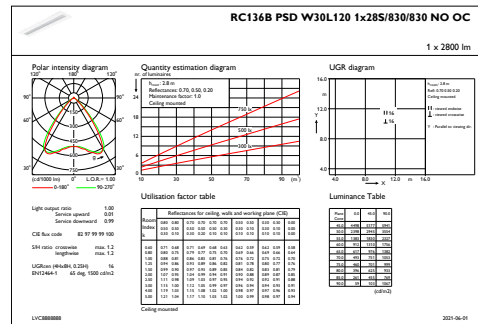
RC136B PSD W30L120 1x28S/830/830 NO OC

1 x 2800 lm

Polar intensity diagram

120° 180° 120°

90° 90°

60° 60°

30° 0° 30°

(cd/1000 lm) L.O.R.= 1.00

0–180° 90–270°

Quantity estimation diagram

nr. of luminaires

$h_{room}$: 2.8 m

Reflectance: 0.70, 0.50, 0.20

Maintenance factor: 1.0

Ceiling mounted

750 lx

500 lx

300 lx

10 20 30 40 50 60 70 80 90 (m²)

UGR diagram

$h_{room}$: 2.8 m

Refl: 0.70 0.50 0.20

Ceiling mounted

16.0

12.0

8.0

4.0

4.0 8.0 12.0 m 16.0

Y

Light output ratio 1.00

Service upward 0.01

Service downward 0.99

CIE flux code 82 97 99 99 100

S/H ratio crosswise max. 1.2

lengthwise max. 1.2

UGRcen (4Hx8H, 0.25H) 16

EN12464-1 65 deg, 1500 cd/m2

Utilisation factor table

Reflectances for ceiling, walls and working plane (CIE)

Room Index k

Ceiling mounted

Luminance Table

(cd/m2)

LVC888888

2021-06-01